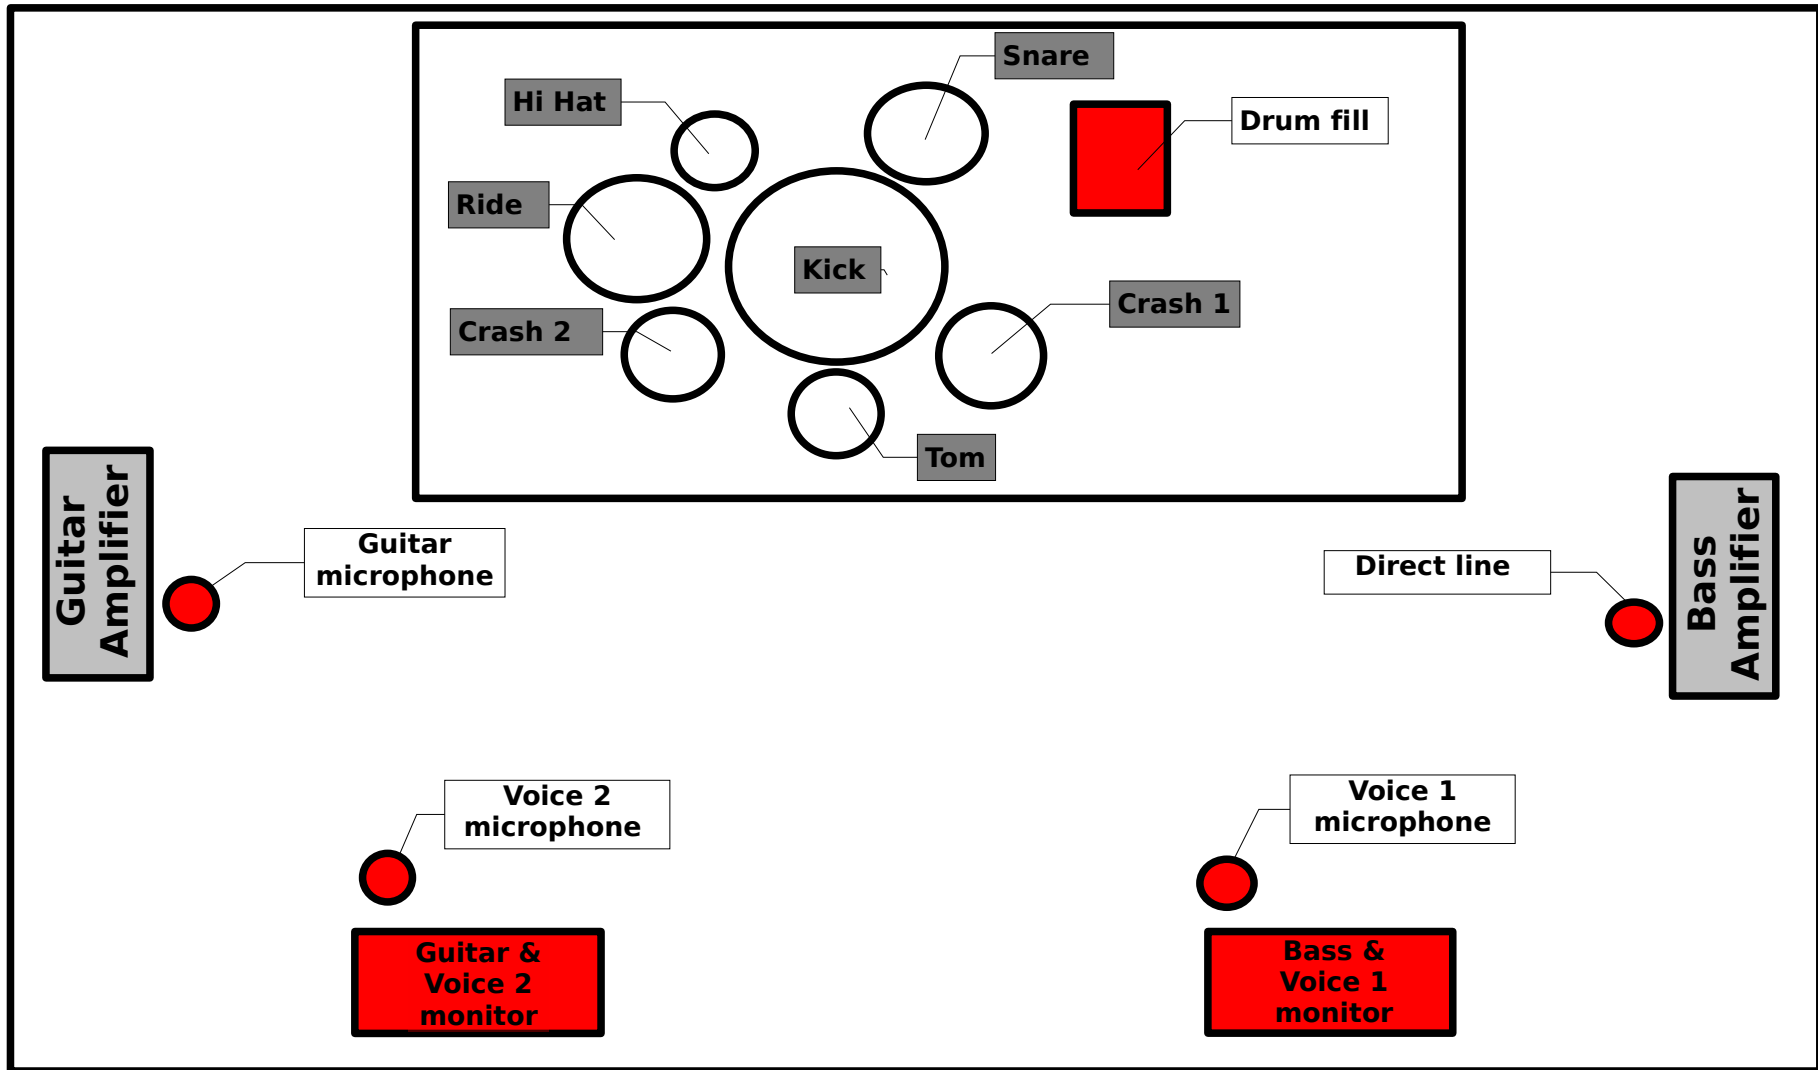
Snare

Hi Hat

Drum fill

Ride

Kick

Crash 1

Crash 2

Tom

Guitar Amplifier

Guitar microphone

Direct line

Bass Amplifier

Voice 2 microphone

Voice 1 microphone

Guitar & Voice 2 monitor

Bass & Voice 1 monitor